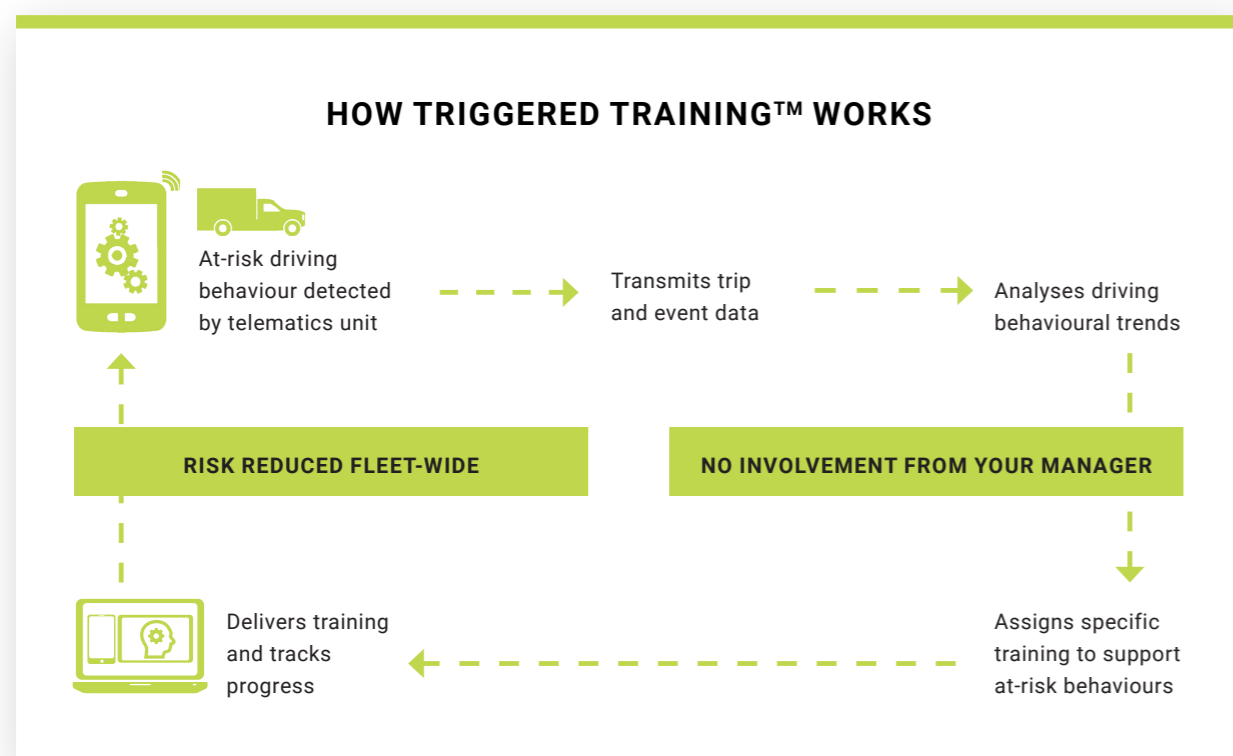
HOW TRIGGERED TRAINING™ WORKS

At-risk driving behaviour detected by telematics unit

Transmits trip and event data

Analyses driving behavioural trends

RISK REDUCED FLEET-WIDE

NO INVOLVEMENT FROM YOUR MANAGER

Delivers training and tracks progress

Assigns specific training to support at-risk behaviours